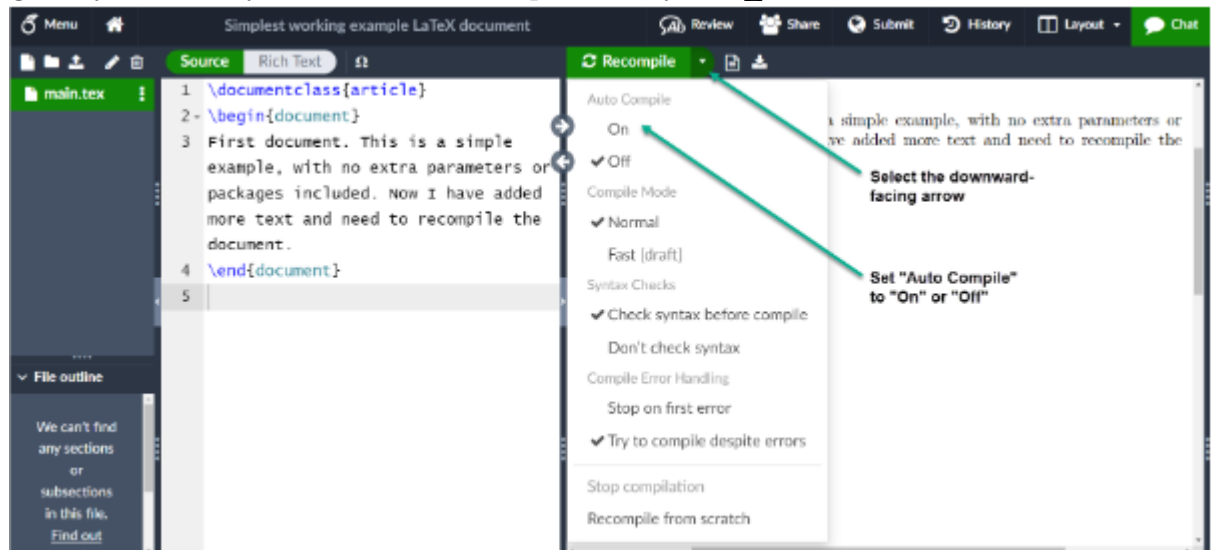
Menu
Simplest working example LaTeX document
Review Share Submit History Layout Chat

Source Rich Text Ω
Recompile

main.tex

1 \documentclass{article}
2 \begin{document}
3 First document. This is a simple example, with no extra parameters or packages included. Now I have added more text and need to recompile the document.
4 \end{document}
5

File outline

We can't find any sections or subsections in this file.
Find out

Auto Compile
On
✔ Off
Compile Mode
✔ Normal
Fast [draft]
Syntax Checks
✔ Check syntax before compile
Don't check syntax
Compile Error Handling
Stop on first error
✔ Try to compile despite errors
Stop compilation
Recompile from scratch

a simple example, with no extra parameters or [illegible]ve added more text and need to recompile the

Select the downward-facing arrow

Set "Auto Compile" to "On" or "Off"